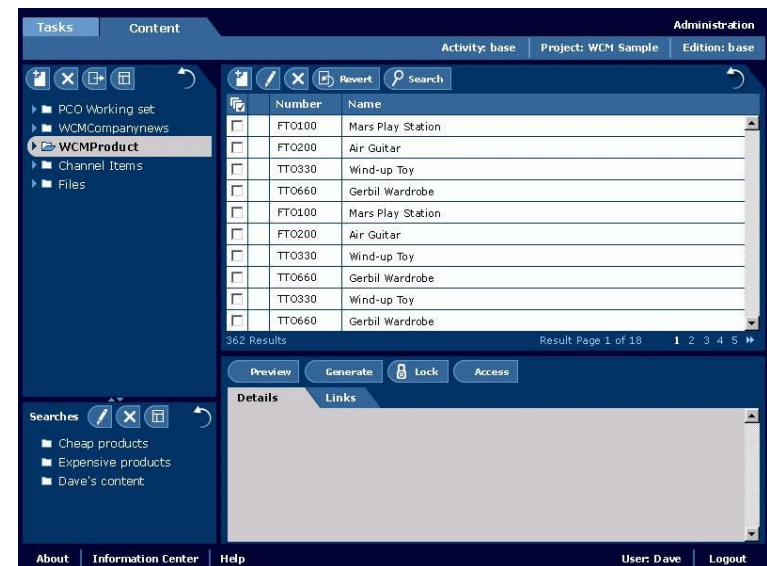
Tasks Content

Administration

Activity: base | Project: WCM Sample | Edition: base

PCO Working set
WCMCompanynews
WCMProduct
Channel Items
Files

Revert Search

| | Number | Name |
|---|---|---|
| | FT0100 | Mars Play Station |
| | FT0200 | Air Guitar |
| | TT0330 | Wind-up Toy |
| | TT0660 | Gerbil Wardrobe |
| | FT0100 | Mars Play Station |
| | FT0200 | Air Guitar |
| | TT0330 | Wind-up Toy |
| | TT0660 | Gerbil Wardrobe |
| | TT0330 | Wind-up Toy |
| | TT0660 | Gerbil Wardrobe |

362 Results

Result Page 1 of 18

1 2 3 4 5

Preview Generate Lock Access

Details Links

Searches

Cheap products
Expensive products
Dave's content

About | Information Center | Help

User: Dave | Logout